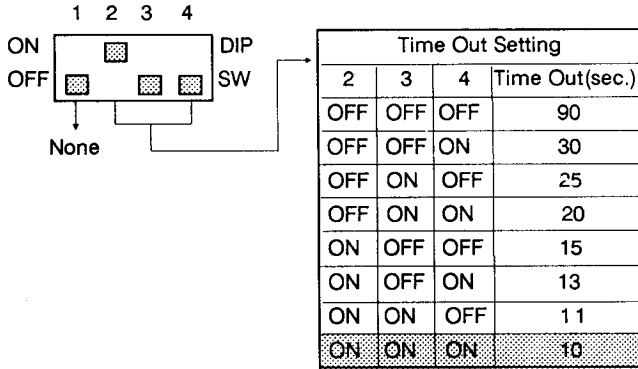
1 2 3 4

ON

OFF

DIP

SW

None

Time Out Setting

| 2 | 3 | 4 | Time Out(sec.) |
|---|---|---|---|
| OFF | OFF | OFF | 90 |
| OFF | OFF | ON | 30 |
| OFF | ON | OFF | 25 |
| OFF | ON | ON | 20 |
| ON | OFF | OFF | 15 |
| ON | OFF | ON | 13 |
| ON | ON | OFF | 11 |
| ON | ON | ON | 10 |